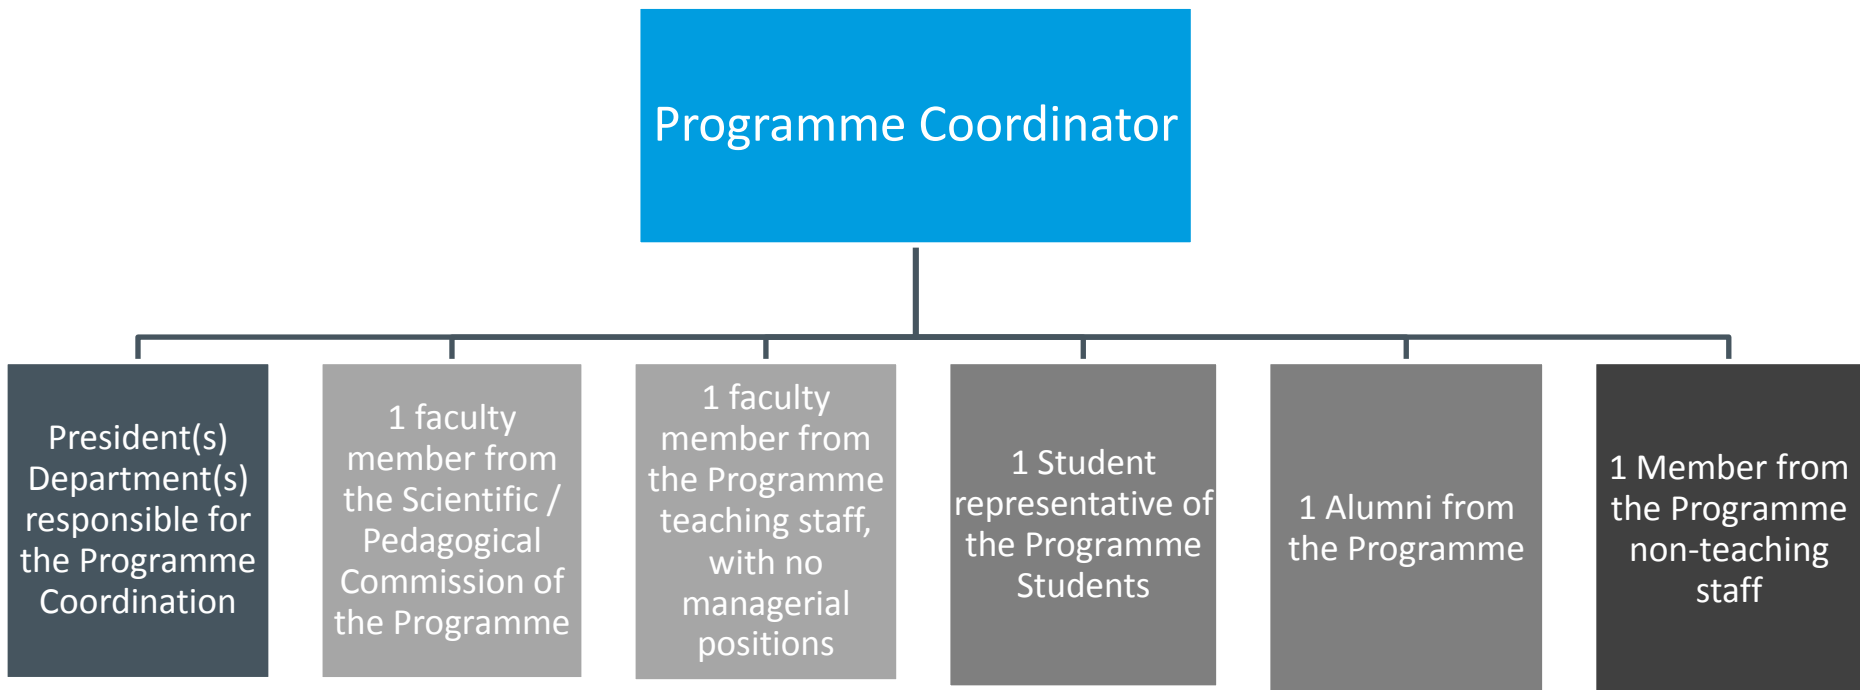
Programme Coordinator

President(s) Department(s) responsible for the Programme Coordination

1 faculty member from the Scientific / Pedagogical Commission of the Programme

1 faculty member from the Programme teaching staff, with no managerial positions

1 Student representative of the Programme Students

1 Alumni from the Programme

1 Member from the Programme non-teaching staff